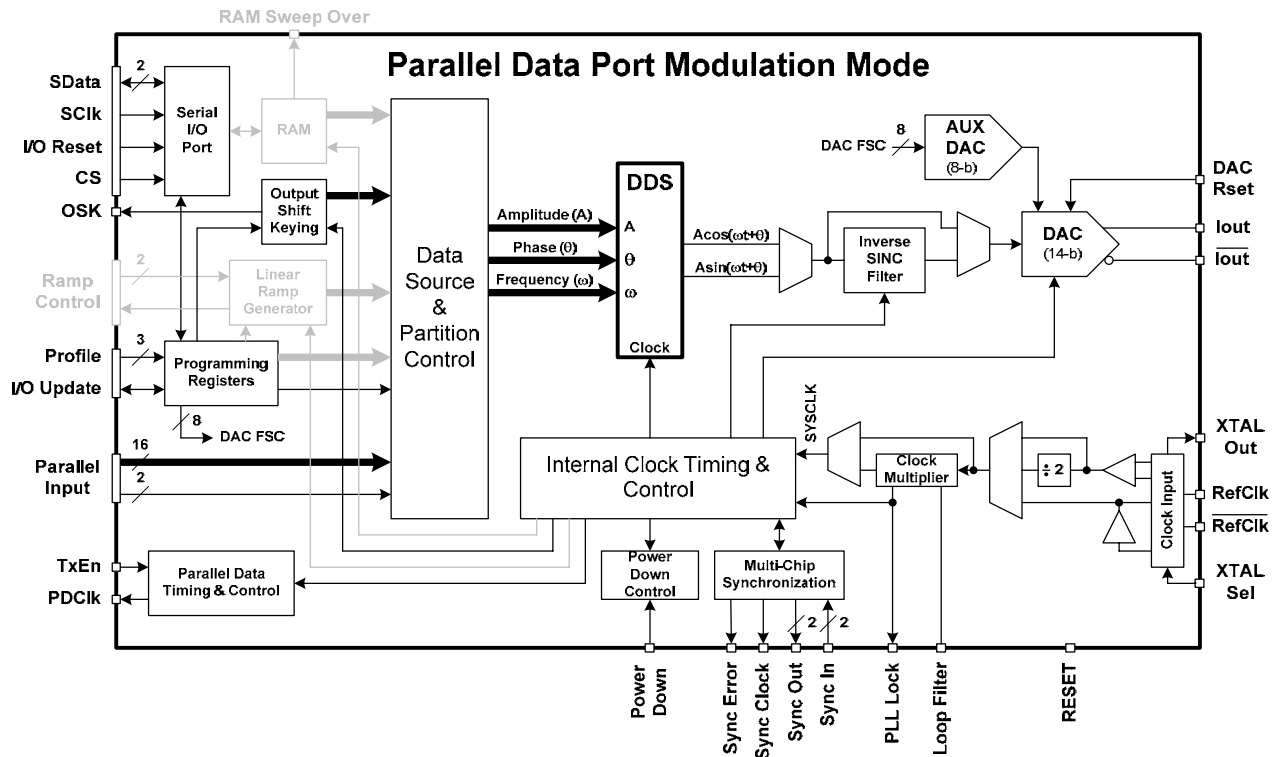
RAM Sweep Over

Parallel Data Port Modulation Mode

SData
SClk
I/O Reset
CS
OSK
2
Serial I/O Port
RAM
Output Shift Keying
Data Source & Partition Control
DDS
Amplitude (A)
Phase (θ)
Frequency (ω)
A
θ
ω
Clock
8
DAC FSC
AUX DAC (8-b)
DAC Rset
Acos(ωt+θ)
Asin(ωt+θ)
Inverse SINC Filter
DAC (14-b)
Iout
$\overline{\text{Iout}}$
Ramp Control
2
Linear Ramp Generator
Profile
3
I/O Update
Programming Registers
8
DAC FSC
SYSCLK
XTAL Out
Parallel Input
16
2
Internal Clock Timing & Control
Clock Multiplier
÷ 2
RefClk
$\overline{\text{RefClk}}$
Clock Input
TxEn
PDClk
Parallel Data Timing & Control
Power Down Control
Multi-Chip Synchronization
2
2
XTAL Sel
Power Down
Sync Error
Sync Clock
Sync Out
Sync In
PLL Lock
Loop Filter
RESET